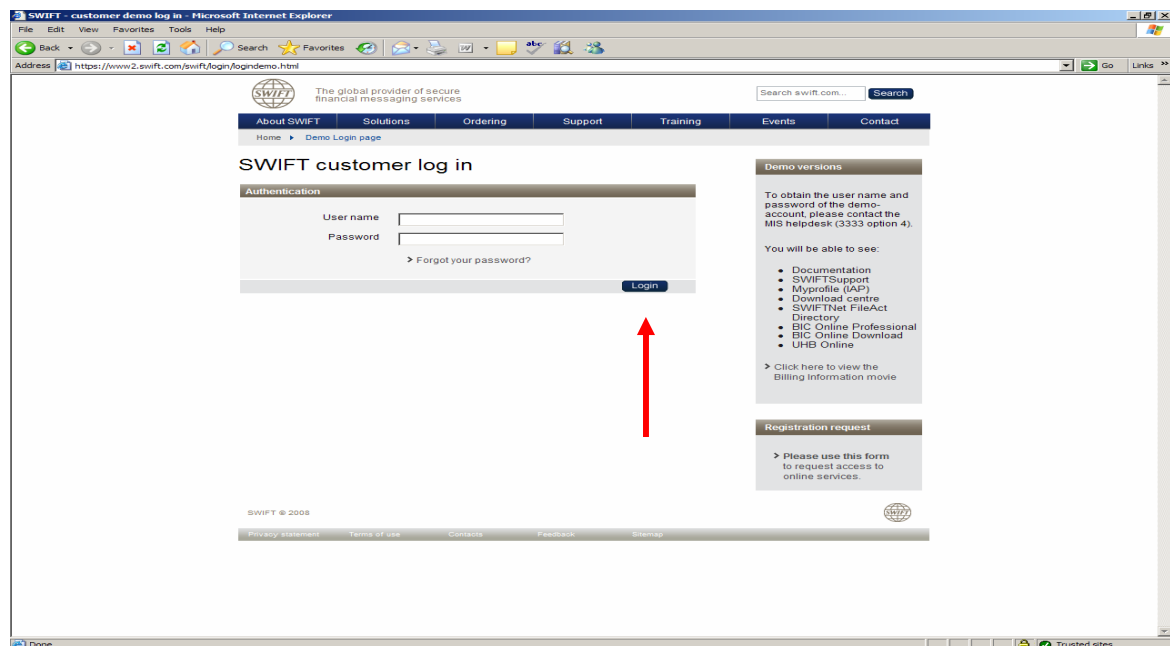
SWIFT - customer demo log in - Microsoft Internet Explorer

File Edit View Favorites Tools Help

Back Search Favorites

Address https://www2.swift.com/swift/login/logindemo.html Go Links

SWIFT The global provider of secure financial messaging services

Search swift.com... Search

About SWIFT Solutions Ordering Support Training Events Contact

Home ▸ Demo Login page

SWIFT customer log in

Authentication

User name

Password

› Forgot your password?

Login

Demo versions

To obtain the user name and password of the demo-account, please contact the MIS helpdesk (3333 option 4).

You will be able to see:

- Documentation
- SWIFTSupport
- Myprofile (IAP)
- Download centre
- SWIFTNet FileAct Directory
- BIC Online Professional
- BIC Online Download
- UHB Online

› Click here to view the Billing Information movie

Registration request

› Please use this form to request access to online services.

SWIFT © 2008

SWIFT

Privacy statement Terms of use Contacts Feedback Sitemap

Done

Trusted sites